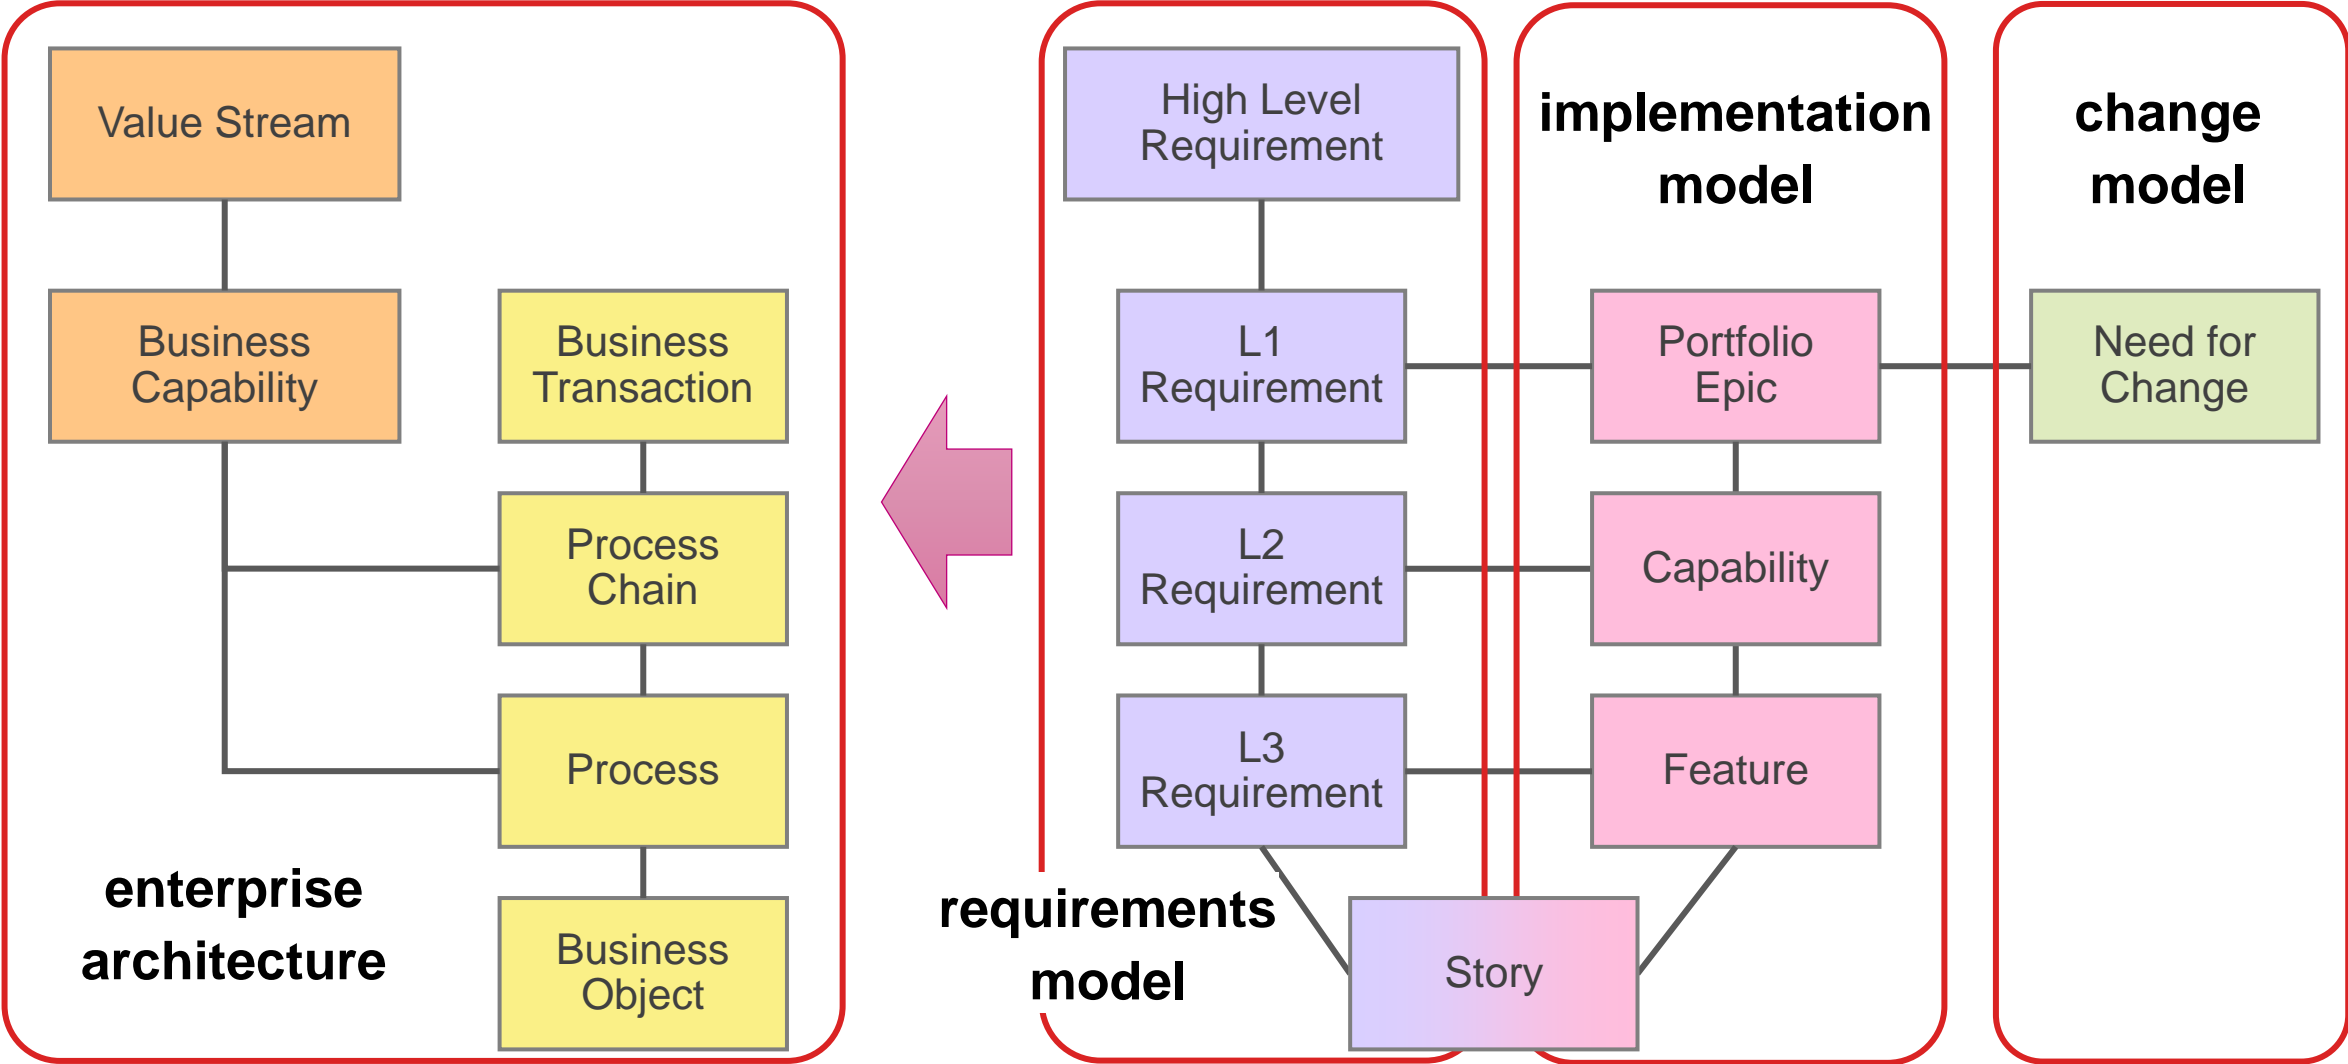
Value Stream

Business Capability

Business Transaction

Process Chain

Process

Business Object

enterprise architecture

High Level Requirement

L1 Requirement

L2 Requirement

L3 Requirement

requirements model

implementation model

Portfolio Epic

Capability

Feature

Story

change model

Need for Change